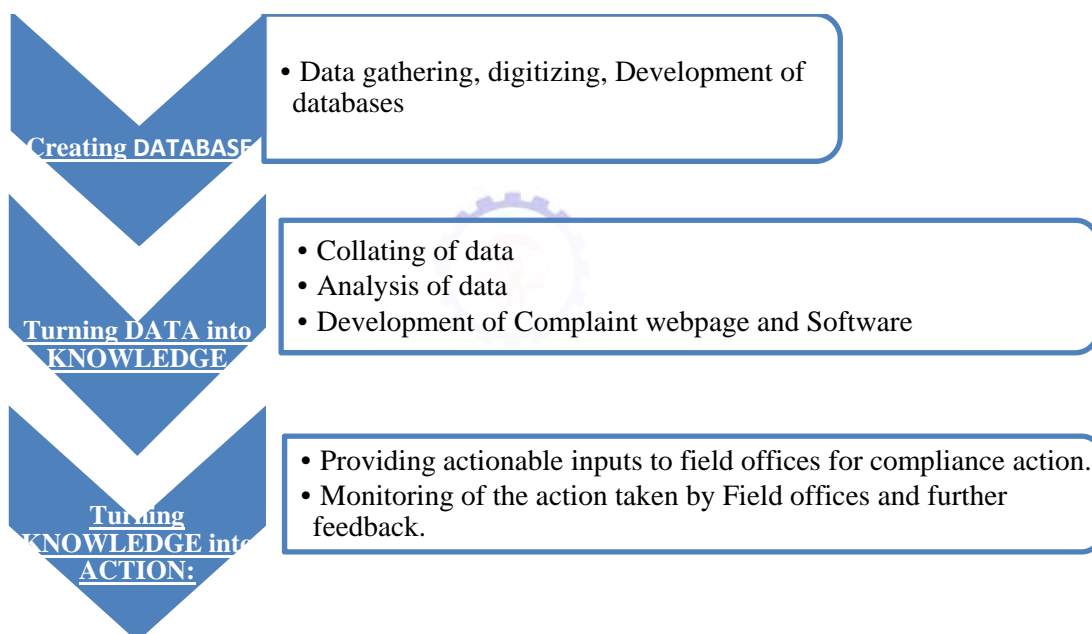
Creating DATABASE

• Data gathering, digitizing, Development of databases

Turning DATA into KNOWLEDGE

• Collating of data
• Analysis of data
• Development of Complaint webpage and Software

Turning KNOWLEDGE into ACTION:

• Providing actionable inputs to field offices for compliance action.
• Monitoring of the action taken by Field offices and further feedback.